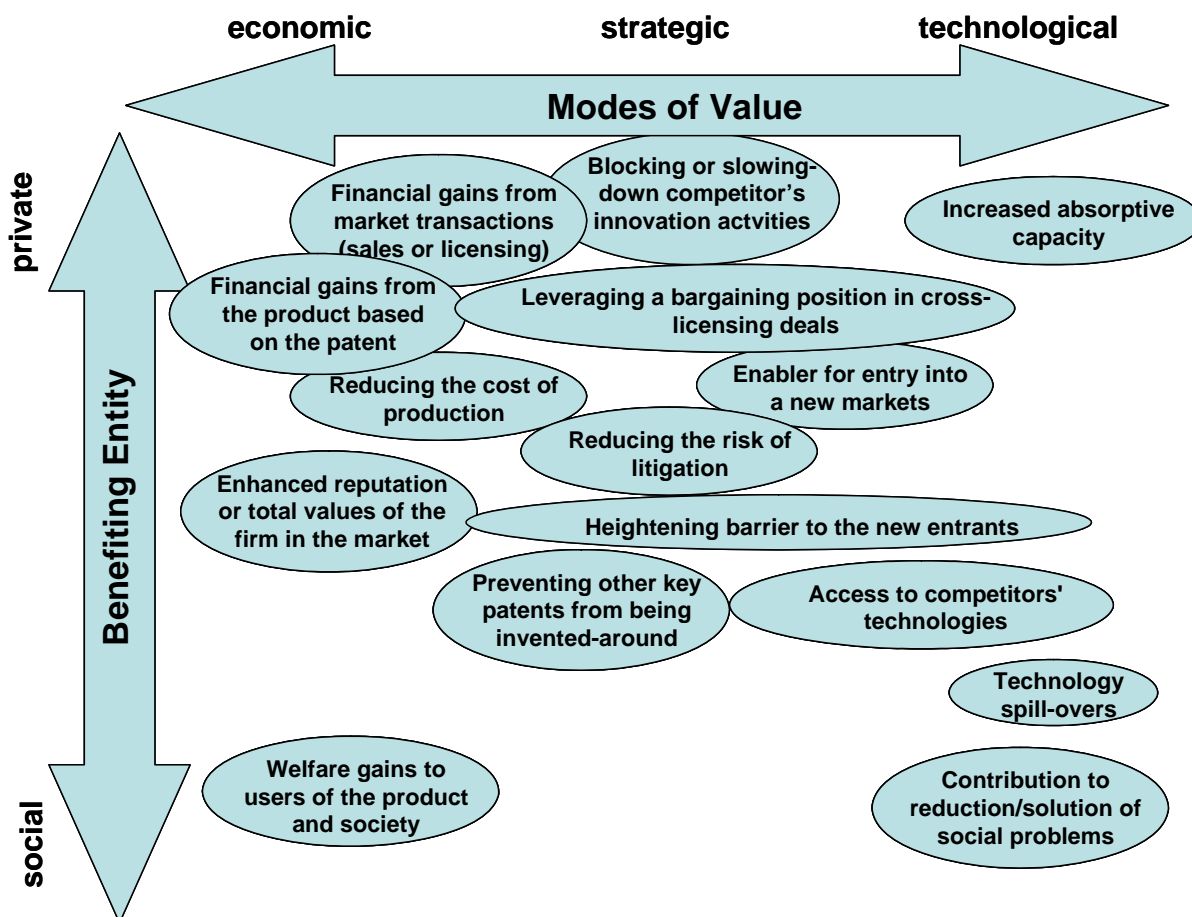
economic strategic technological

Modes of Value

private

Benefiting Entity

social

Financial gains from market transactions (sales or licensing)

Blocking or slowing-down competitor's innovation actvities

Increased absorptive capacity

Financial gains from the product based on the patent

Leveraging a bargaining position in cross-licensing deals

Reducing the cost of production

Enabler for entry into a new markets

Reducing the risk of litigation

Enhanced reputation or total values of the firm in the market

Heightening barrier to the new entrants

Preventing other key patents from being invented-around

Access to competitors' technologies

Technology spill-overs

Welfare gains to users of the product and society

Contribution to reduction/solution of social problems